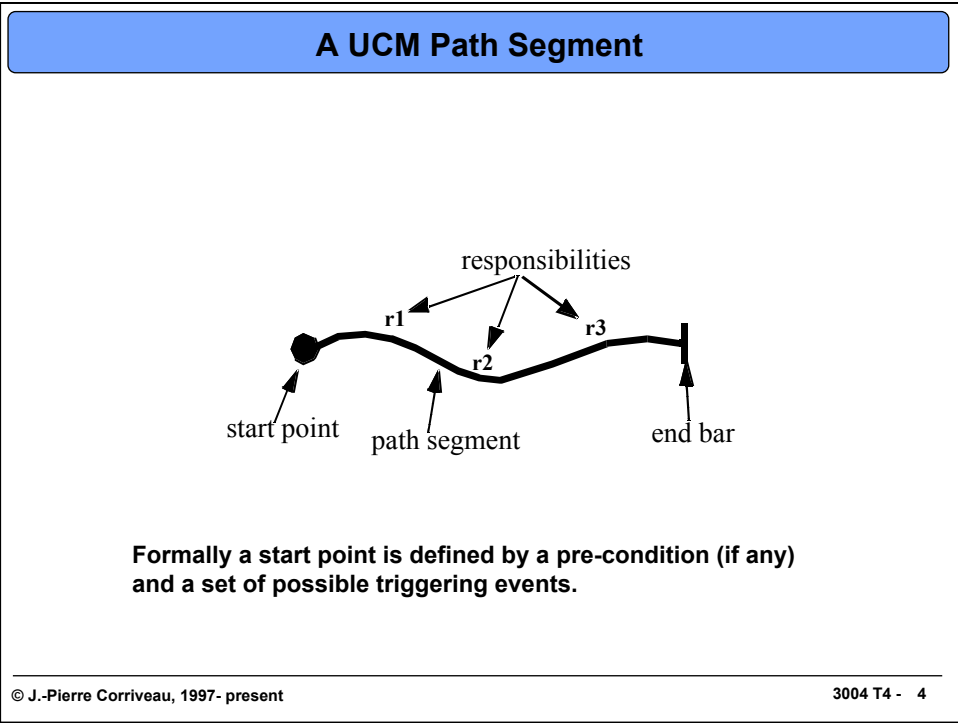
A UCM Path Segment

responsibilities

r1

r2

r3

start point

path segment

end bar

Formally a start point is defined by a pre-condition (if any) and a set of possible triggering events.

© J.-Pierre Corriveau, 1997- present

3004 T4 - 4